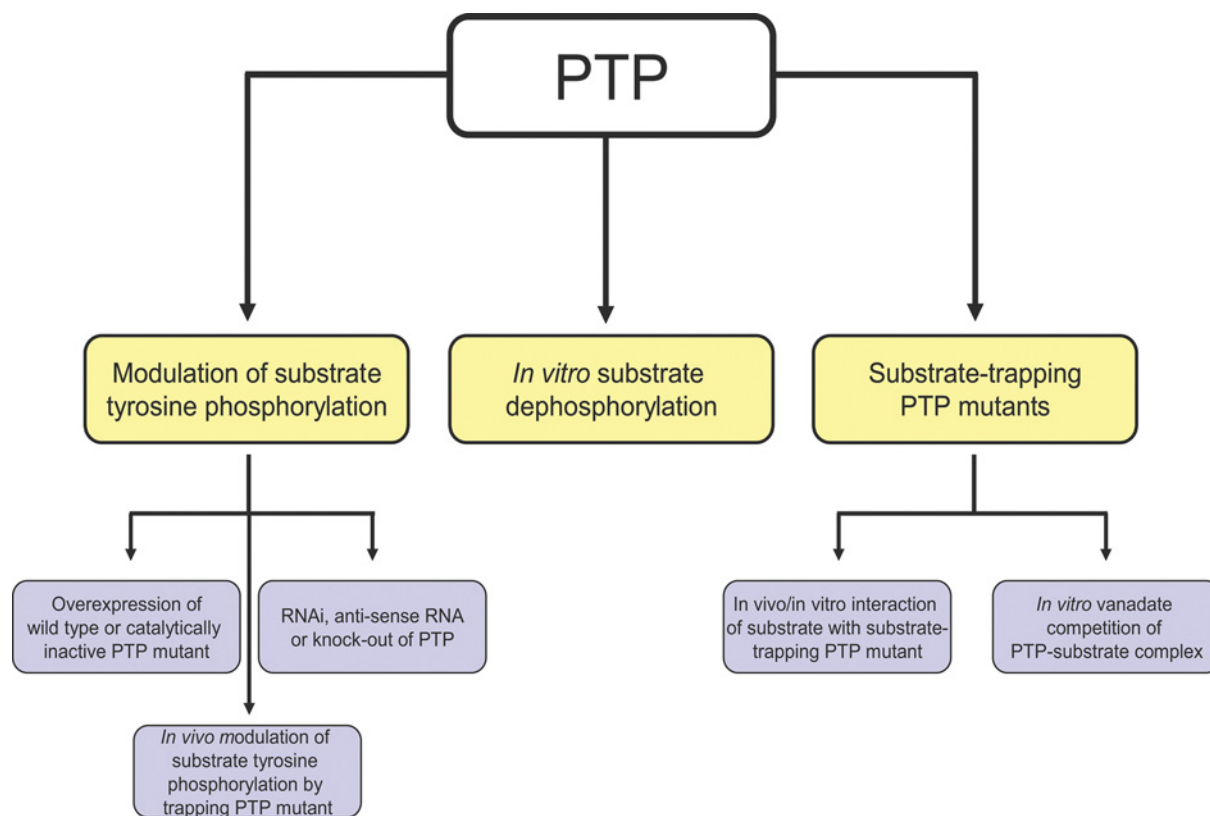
PTP

Modulation of substrate tyrosine phosphorylation

In vitro substrate dephosphorylation

Substrate-trapping PTP mutants

Overexpression of wild type or catalytically inactive PTP mutant

RNAi, anti-sense RNA or knock-out of PTP

In vivo modulation of substrate tyrosine phosphorylation by trapping PTP mutant

In vivo/in vitro interaction of substrate with substrate-trapping PTP mutant

In vitro vanadate competition of PTP-substrate complex